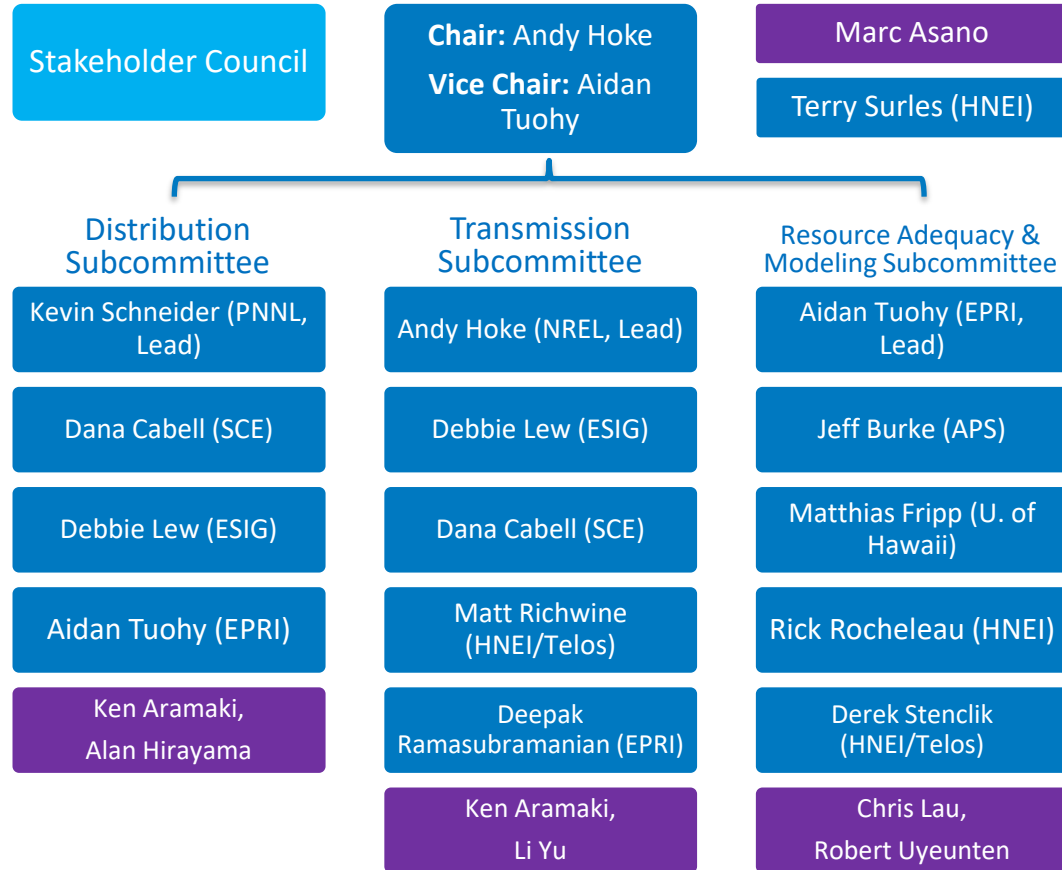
Stakeholder Council

**Chair:** Andy Hoke

**Vice Chair:** Aidan Tuohy

Marc Asano

Terry Surles (HNEI)

Distribution Subcommittee

Kevin Schneider (PNNL, Lead)

Dana Cabell (SCE)

Debbie Lew (ESIG)

Aidan Tuohy (EPRI)

Ken Aramaki, Alan Hirayama

Transmission Subcommittee

Andy Hoke (NREL, Lead)

Debbie Lew (ESIG)

Dana Cabell (SCE)

Matt Richwine (HNEI/Telos)

Deepak Ramasubramanian (EPRI)

Ken Aramaki, Li Yu

Resource Adequacy & Modeling Subcommittee

Aidan Tuohy (EPRI, Lead)

Jeff Burke (APS)

Matthias Fripp (U. of Hawaii)

Rick Rocheleau (HNEI)

Derek Stenclik (HNEI/Telos)

Chris Lau, Robert Uyeunten